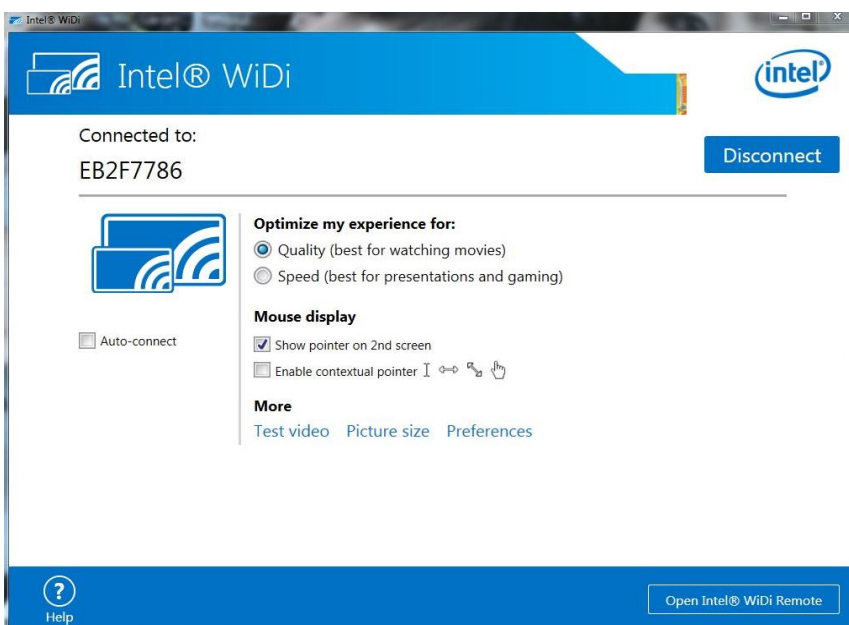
Intel® WiDi

Intel® WiDi

intel

Connected to:

EB2F7786

Disconnect

Auto-connect

Optimize my experience for:

Quality (best for watching movies)

Speed (best for presentations and gaming)

Mouse display

Show pointer on 2nd screen

Enable contextual pointer

More

Test video Picture size Preferences

?
Help

Open Intel® WiDi Remote